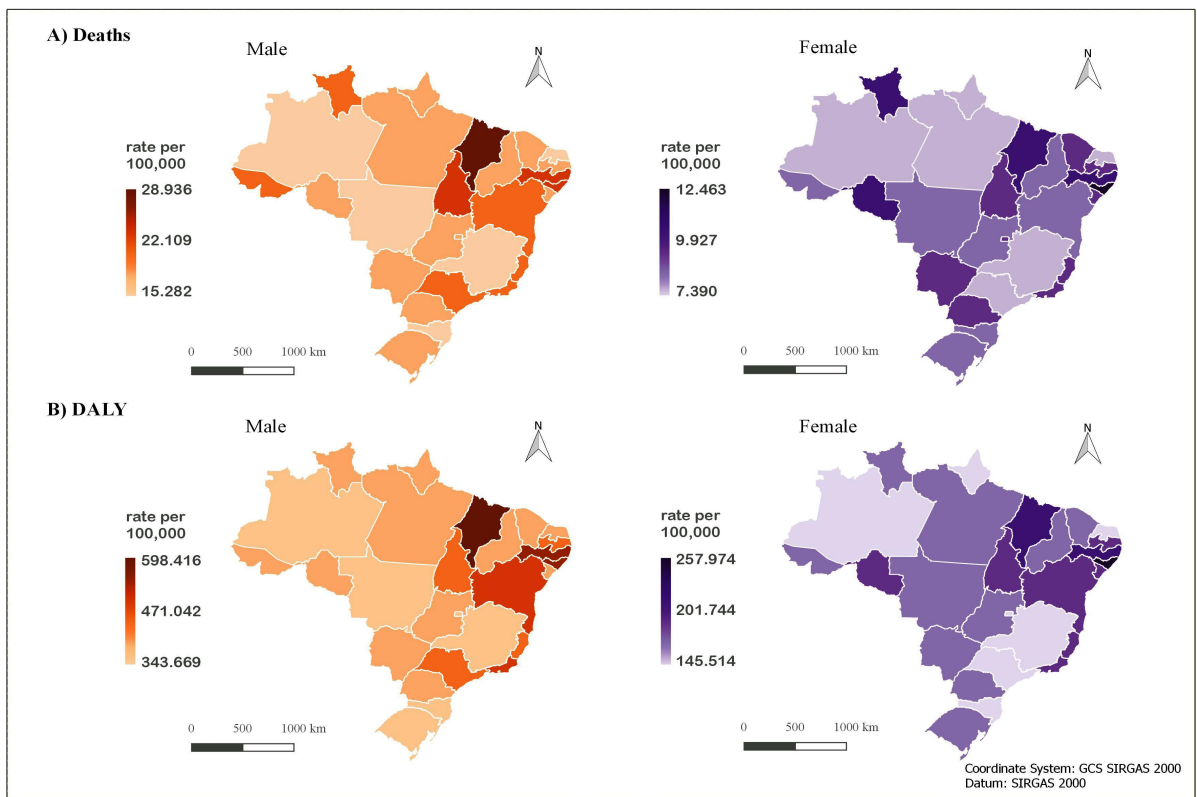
A) Deaths

Male

N

rate per 100,000

28.936

22.109

15.282

0 500 1000 km

Female

N

rate per 100,000

12.463

9.927

7.390

0 500 1000 km

B) DALY

Male

N

rate per 100,000

598.416

471.042

343.669

0 500 1000 km

Female

N

rate per 100,000

257.974

201.744

145.514

0 500 1000 km

Coordinate System: GCS SIRGAS 2000
Datum: SIRGAS 2000